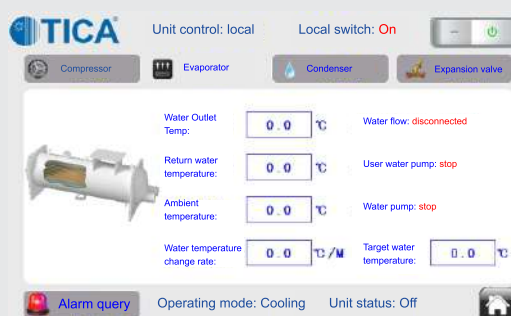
TICA®

Unit control: local

Local switch: On

Compressor

Evaporator

Condenser

Expansion valve

Water Outlet Temp:

0.0

℃

Water flow: disconnected

Return water temperature:

0.0

℃

User water pump: stop

Ambient temperature:

0.0

℃

Water pump: stop

Water temperature change rate:

0.0

℃/M

Target water temperature:

0.0

℃

Alarm query

Operating mode: Cooling

Unit status: Off